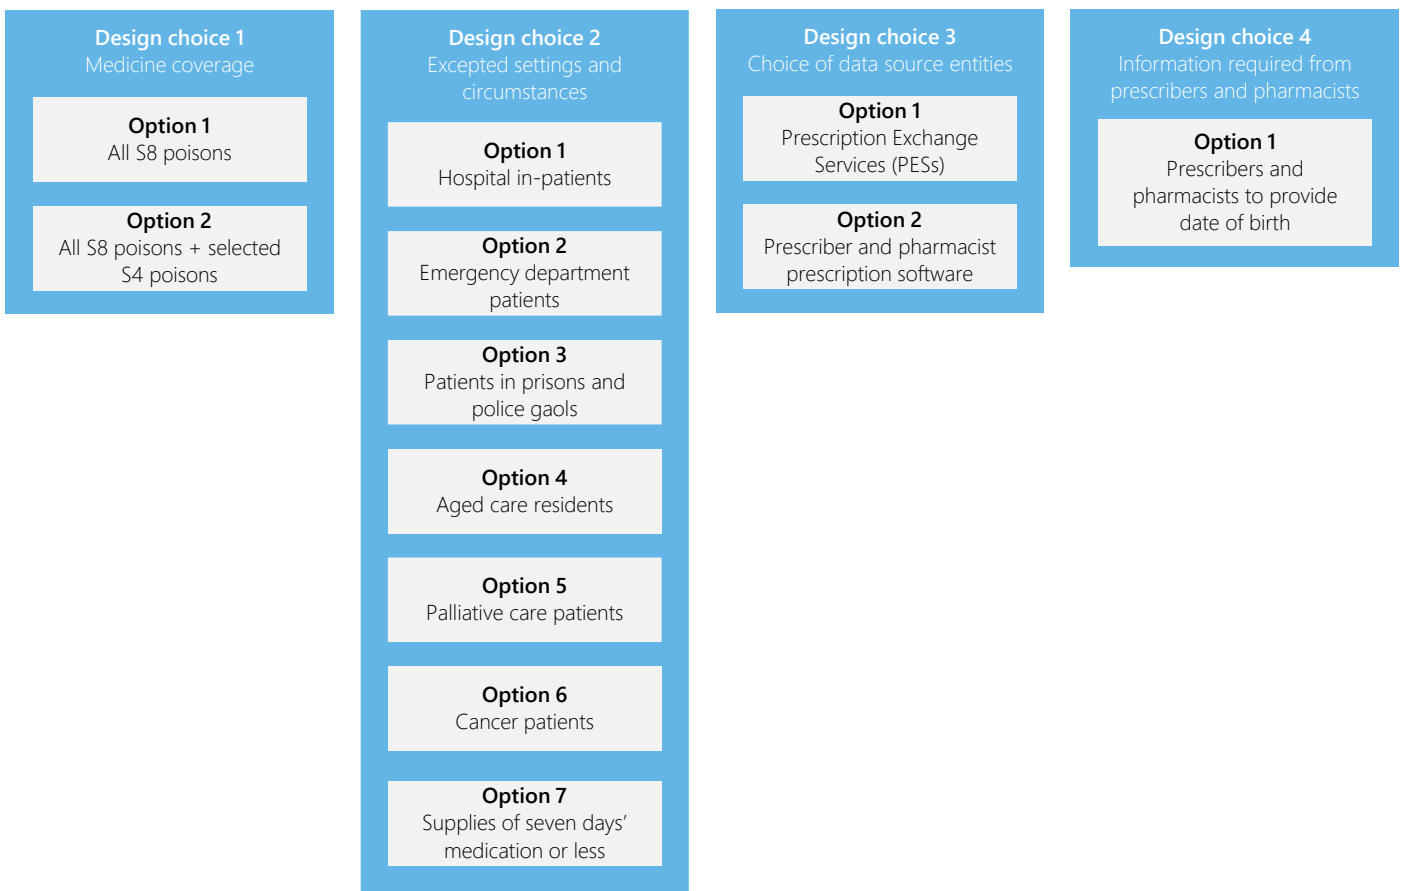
Design choice 1
Medicine coverage

Option 1
All S8 poisons

Option 2
All S8 poisons + selected S4 poisons

Design choice 2
Excepted settings and circumstances

Option 1
Hospital in-patients

Option 2
Emergency department patients

Option 3
Patients in prisons and police gaols

Option 4
Aged care residents

Option 5
Palliative care patients

Option 6
Cancer patients

Option 7
Supplies of seven days' medication or less

Design choice 3
Choice of data source entities

Option 1
Prescription Exchange Services (PESs)

Option 2
Prescriber and pharmacist prescription software

Design choice 4
Information required from prescribers and pharmacists

Option 1
Prescribers and pharmacists to provide date of birth